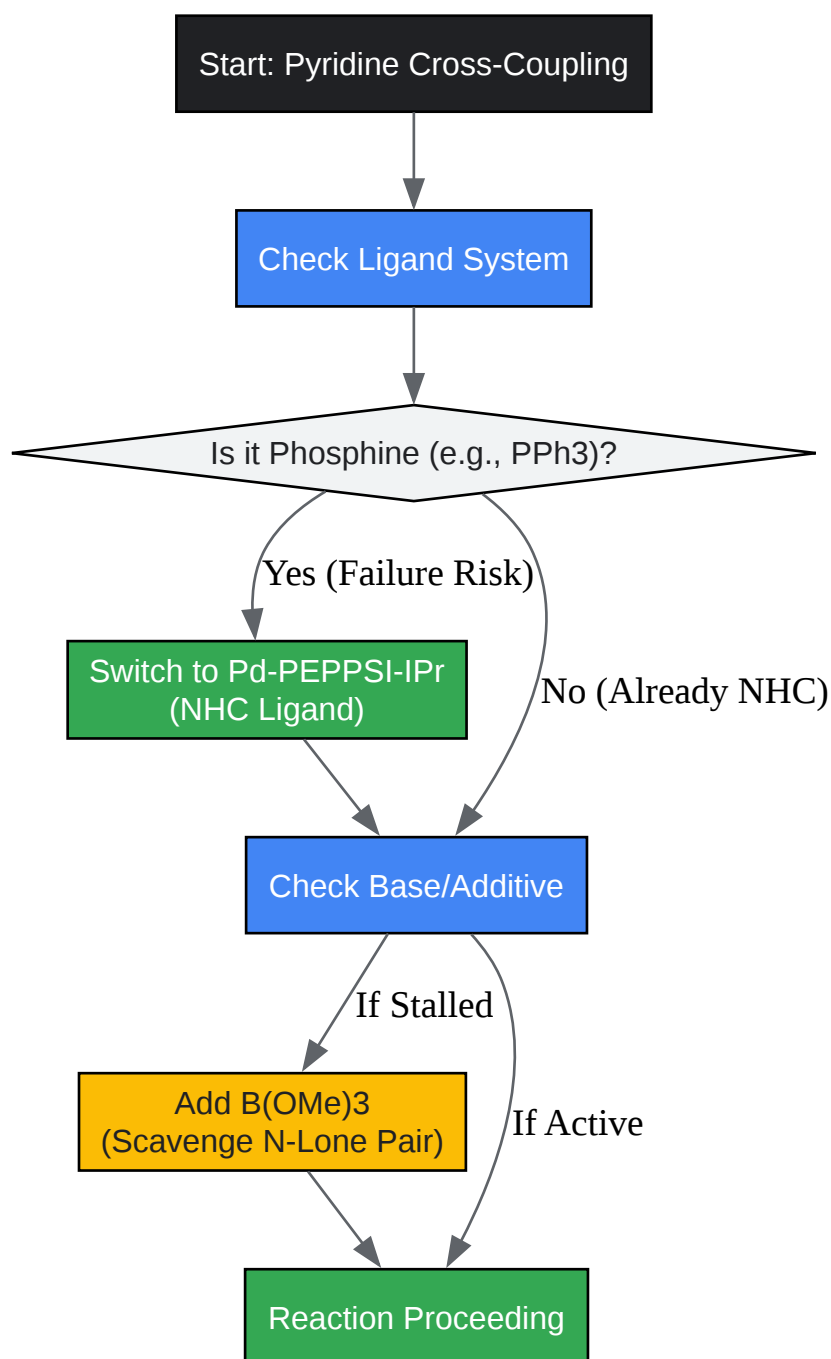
Start: Pyridine Cross-Coupling

Check Ligand System

Is it Phosphine (e.g., PPh3)?

Yes (Failure Risk)

No (Already NHC)

Switch to Pd-PEPPSI-IPr (NHC Ligand)

Check Base/Additive

If Stalled

If Active

Add B(OMe)3 (Scavenge N-Lone Pair)

Reaction Proceeding